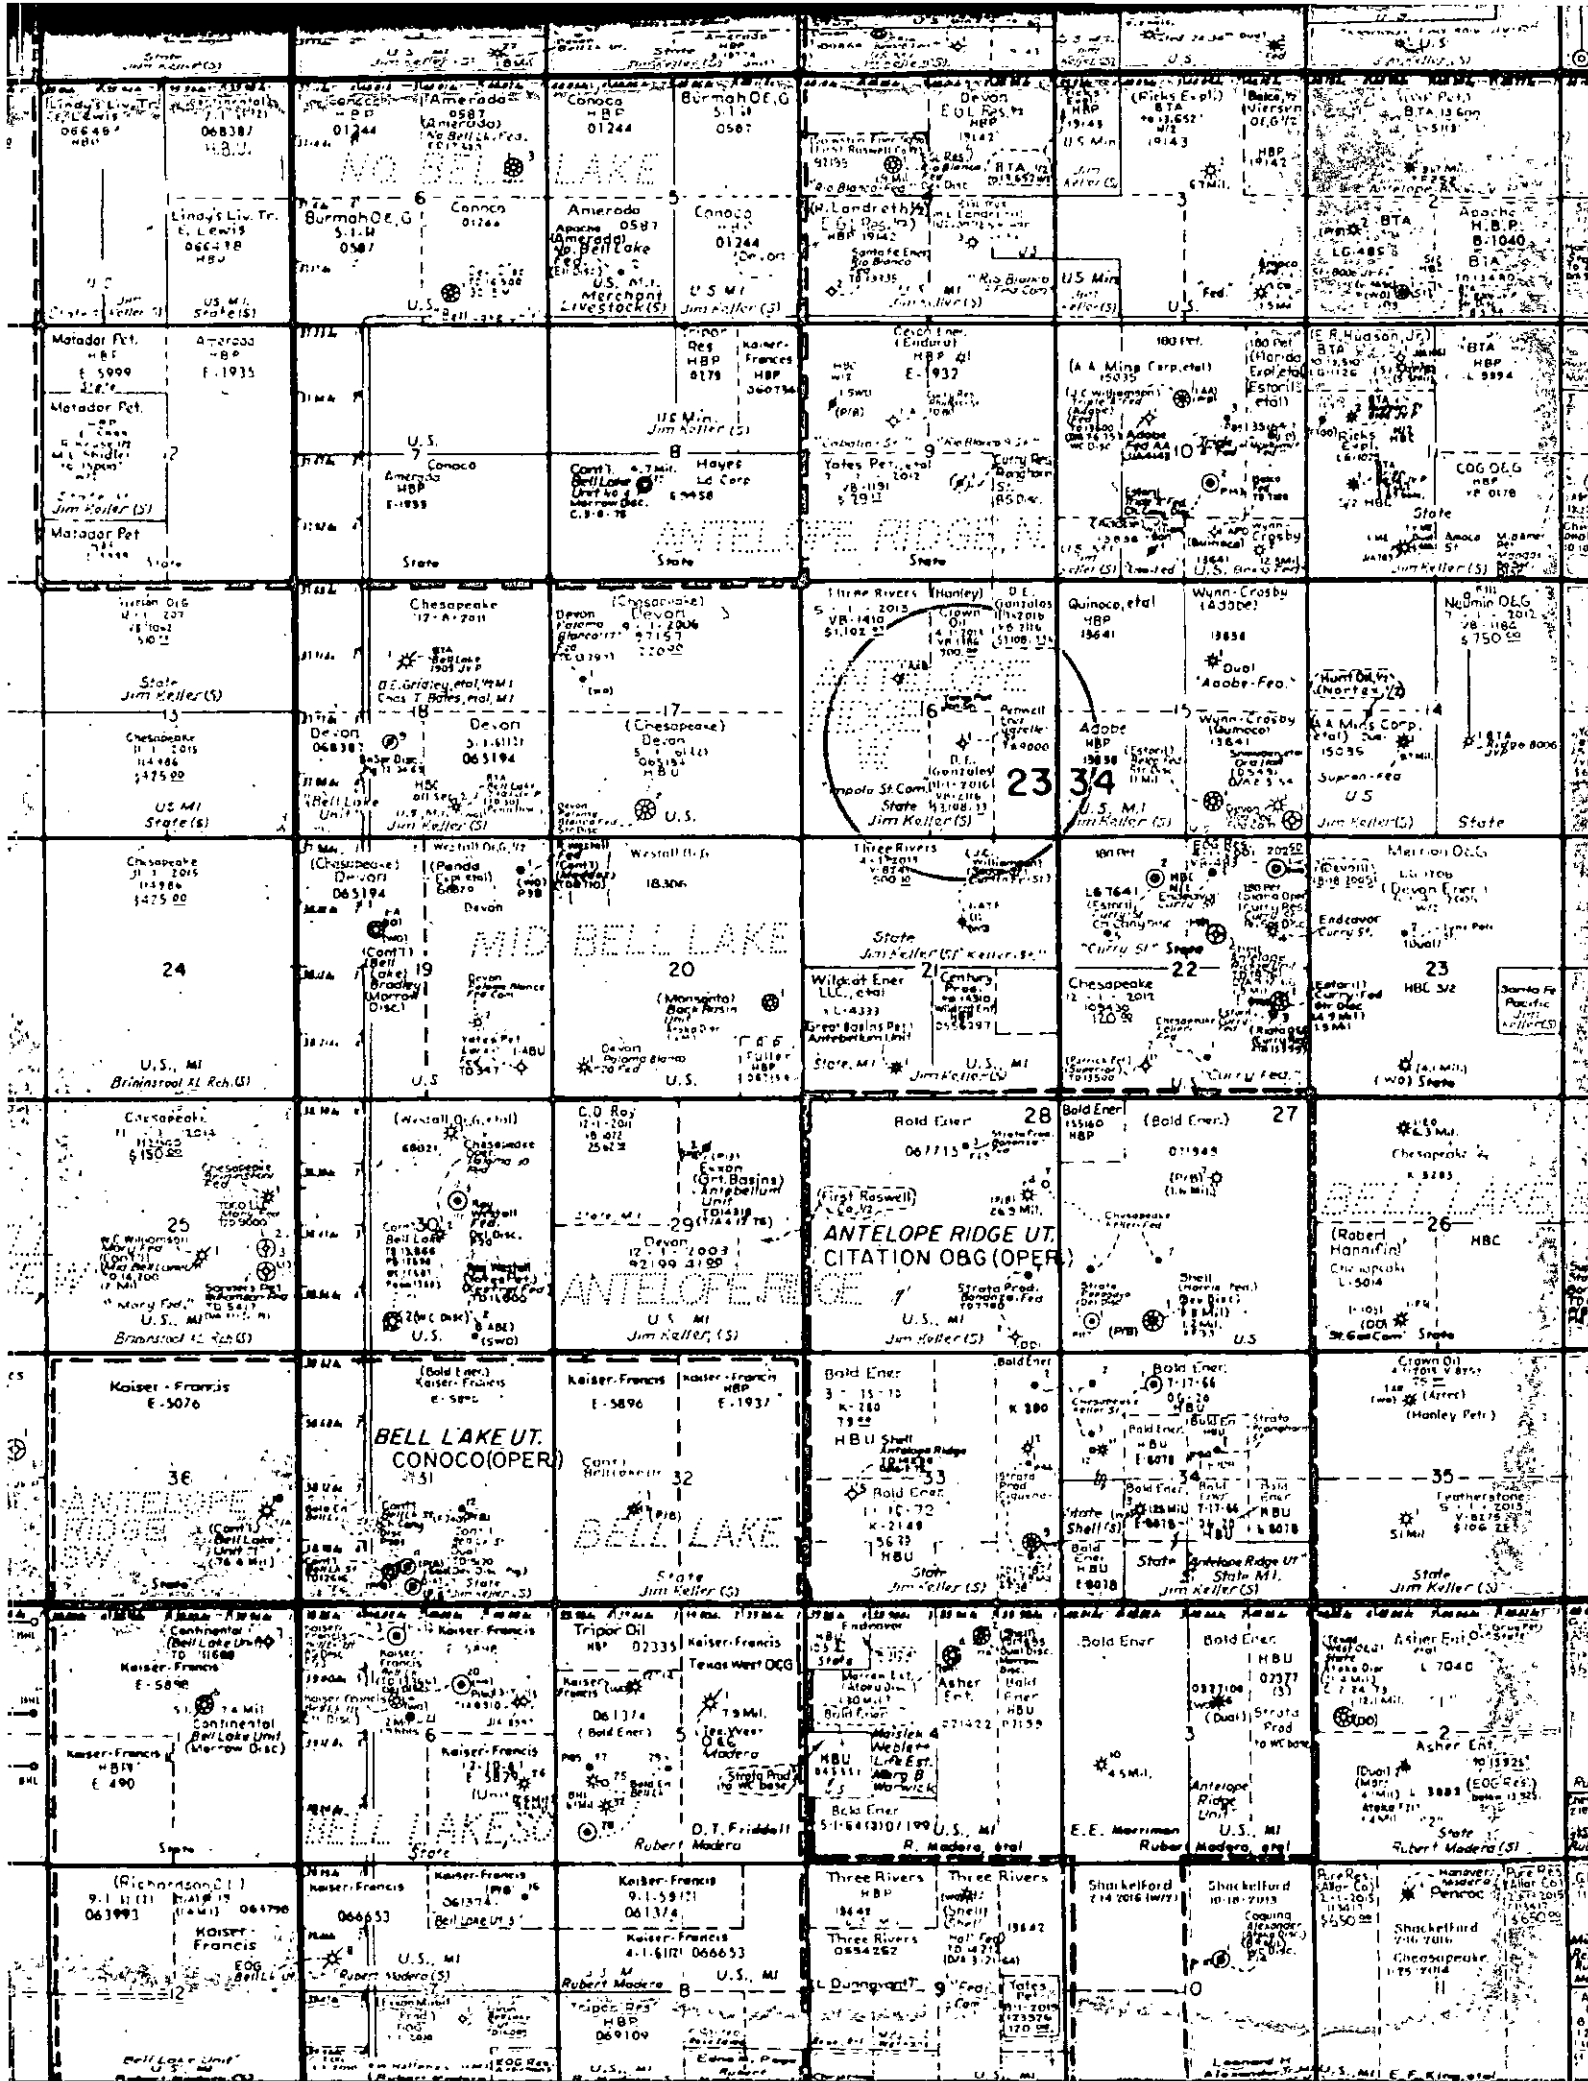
NO BELL LAKE

Amerada
Conoco
Burmah O.E.G.
Devon
Lindy's Liv. Tr.
Matador Pet.
Chesapeake
Kaiser-Francis
Bold Ener
Three Rivers
Shackelford
Wynn-Crosby
Quinoco, etal
Yates Pet., etal
Hayes
Adobe
Westall O.G.
Tripor Oil

6
5
4
3
2
1
12
7
8
9
10
11
13
18
17
16
15
14
24
19
20
21
22
23
25
30
29
28
27
26
36
31
32
33
34
35

ANTELOPE RIDGE, N.
ANTELOPE RIDGE
MID BELL LAKE
ANTELOPE RIDGE UT.
CITATION OBG (OPER)
BELL LAKE UT.
CONOCO(OPER)
BELL LAKE
BELL LAKE, S.

23
3/4

U.S.
State
Jim Keller (S)
U.S., MI
Rubert Madera
R. Madera, etal
E.E. Merriman
D.T. Friddell
Brininstool XL Rch.(S)
State Jim Keller (S)
Crown Oil
Asher Ent.
Santa Fe Pacific
Apache
BTA
Hanley Petr.
Robert Hannifin
HBC
HBP
HBU